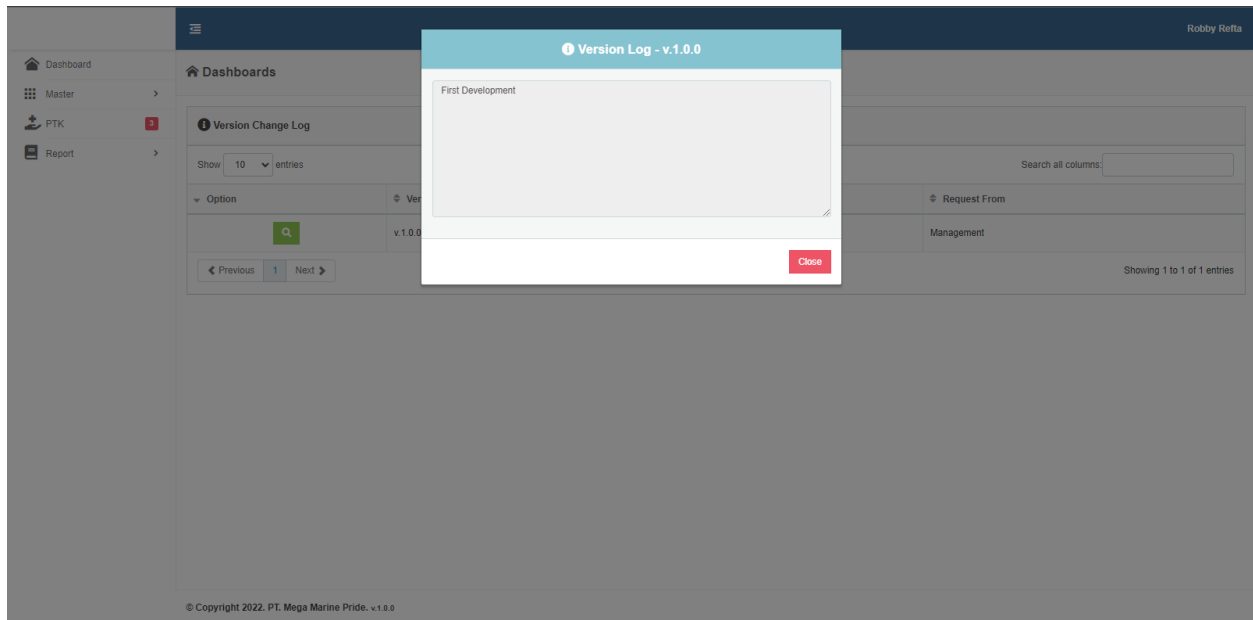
Robby Refta

Dashboard
Master
PTK 3
Report

Dashboards

Version Change Log

Show 10 entries

Search all columns:

| Option | Ver | Request From |
|---|---|---|
| | v.1.0.0 | Management |

Previous 1 Next

Showing 1 to 1 of 1 entries

Version Log - v.1.0.0

First Development

Close

© Copyright 2022. PT. Mega Marine Pride. v.1.0.0